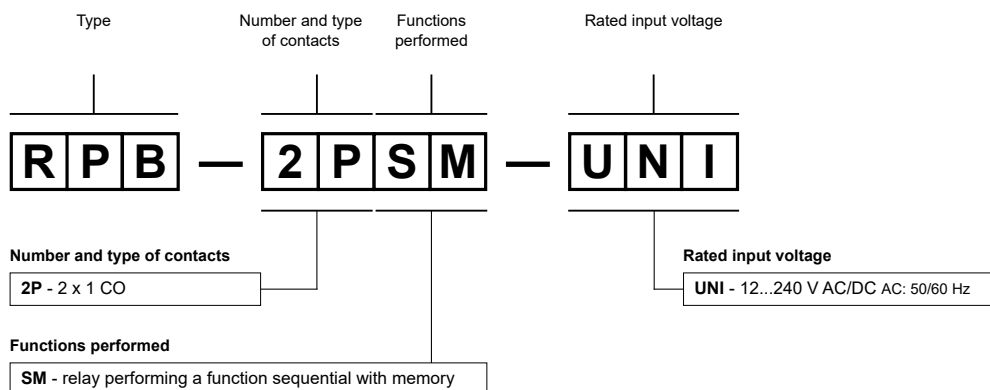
Type

Number and type of contacts

Functions performed

Rated input voltage

| R | P | B |
|---|---|---|

—

| 2 | P | S | M |
|---|---|---|---|

—

| U | N | I |
|---|---|---|

**Number and type of contacts**

**2P** - 2 x 1 CO

**Functions performed**

**SM** - relay performing a function sequential with memory

**Rated input voltage**

**UNI** - 12...240 V AC/DC AC: 50/60 Hz